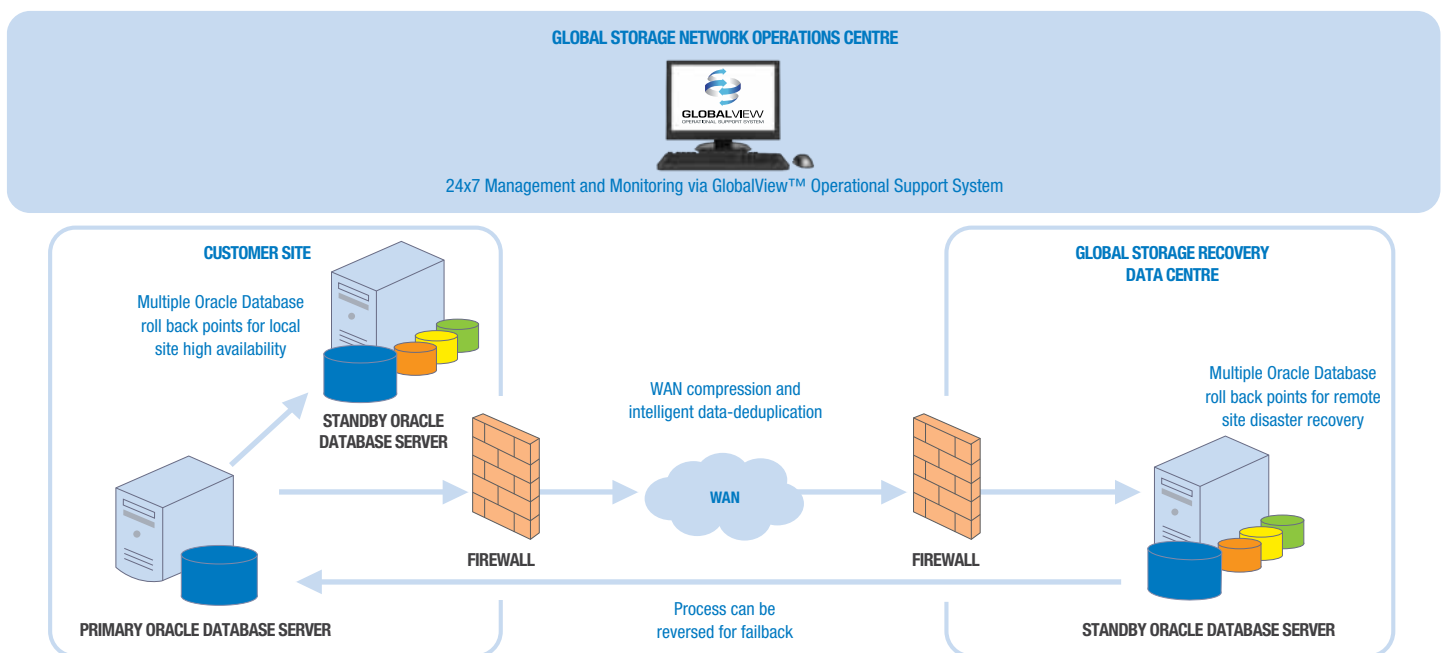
GLOBAL STORAGE NETWORK OPERATIONS CENTRE

GLOBALVIEW
OPERATIONAL SUPPORT SYSTEM

24x7 Management and Monitoring via GlobalView™ Operational Support System

CUSTOMER SITE

Multiple Oracle Database roll back points for local site high availability

STANDBY ORACLE DATABASE SERVER

FIREWALL

WAN compression and intelligent data-deduplication

WAN

FIREWALL

GLOBAL STORAGE RECOVERY DATA CENTRE

Multiple Oracle Database roll back points for remote site disaster recovery

PRIMARY ORACLE DATABASE SERVER

Process can be reversed for failback

STANDBY ORACLE DATABASE SERVER